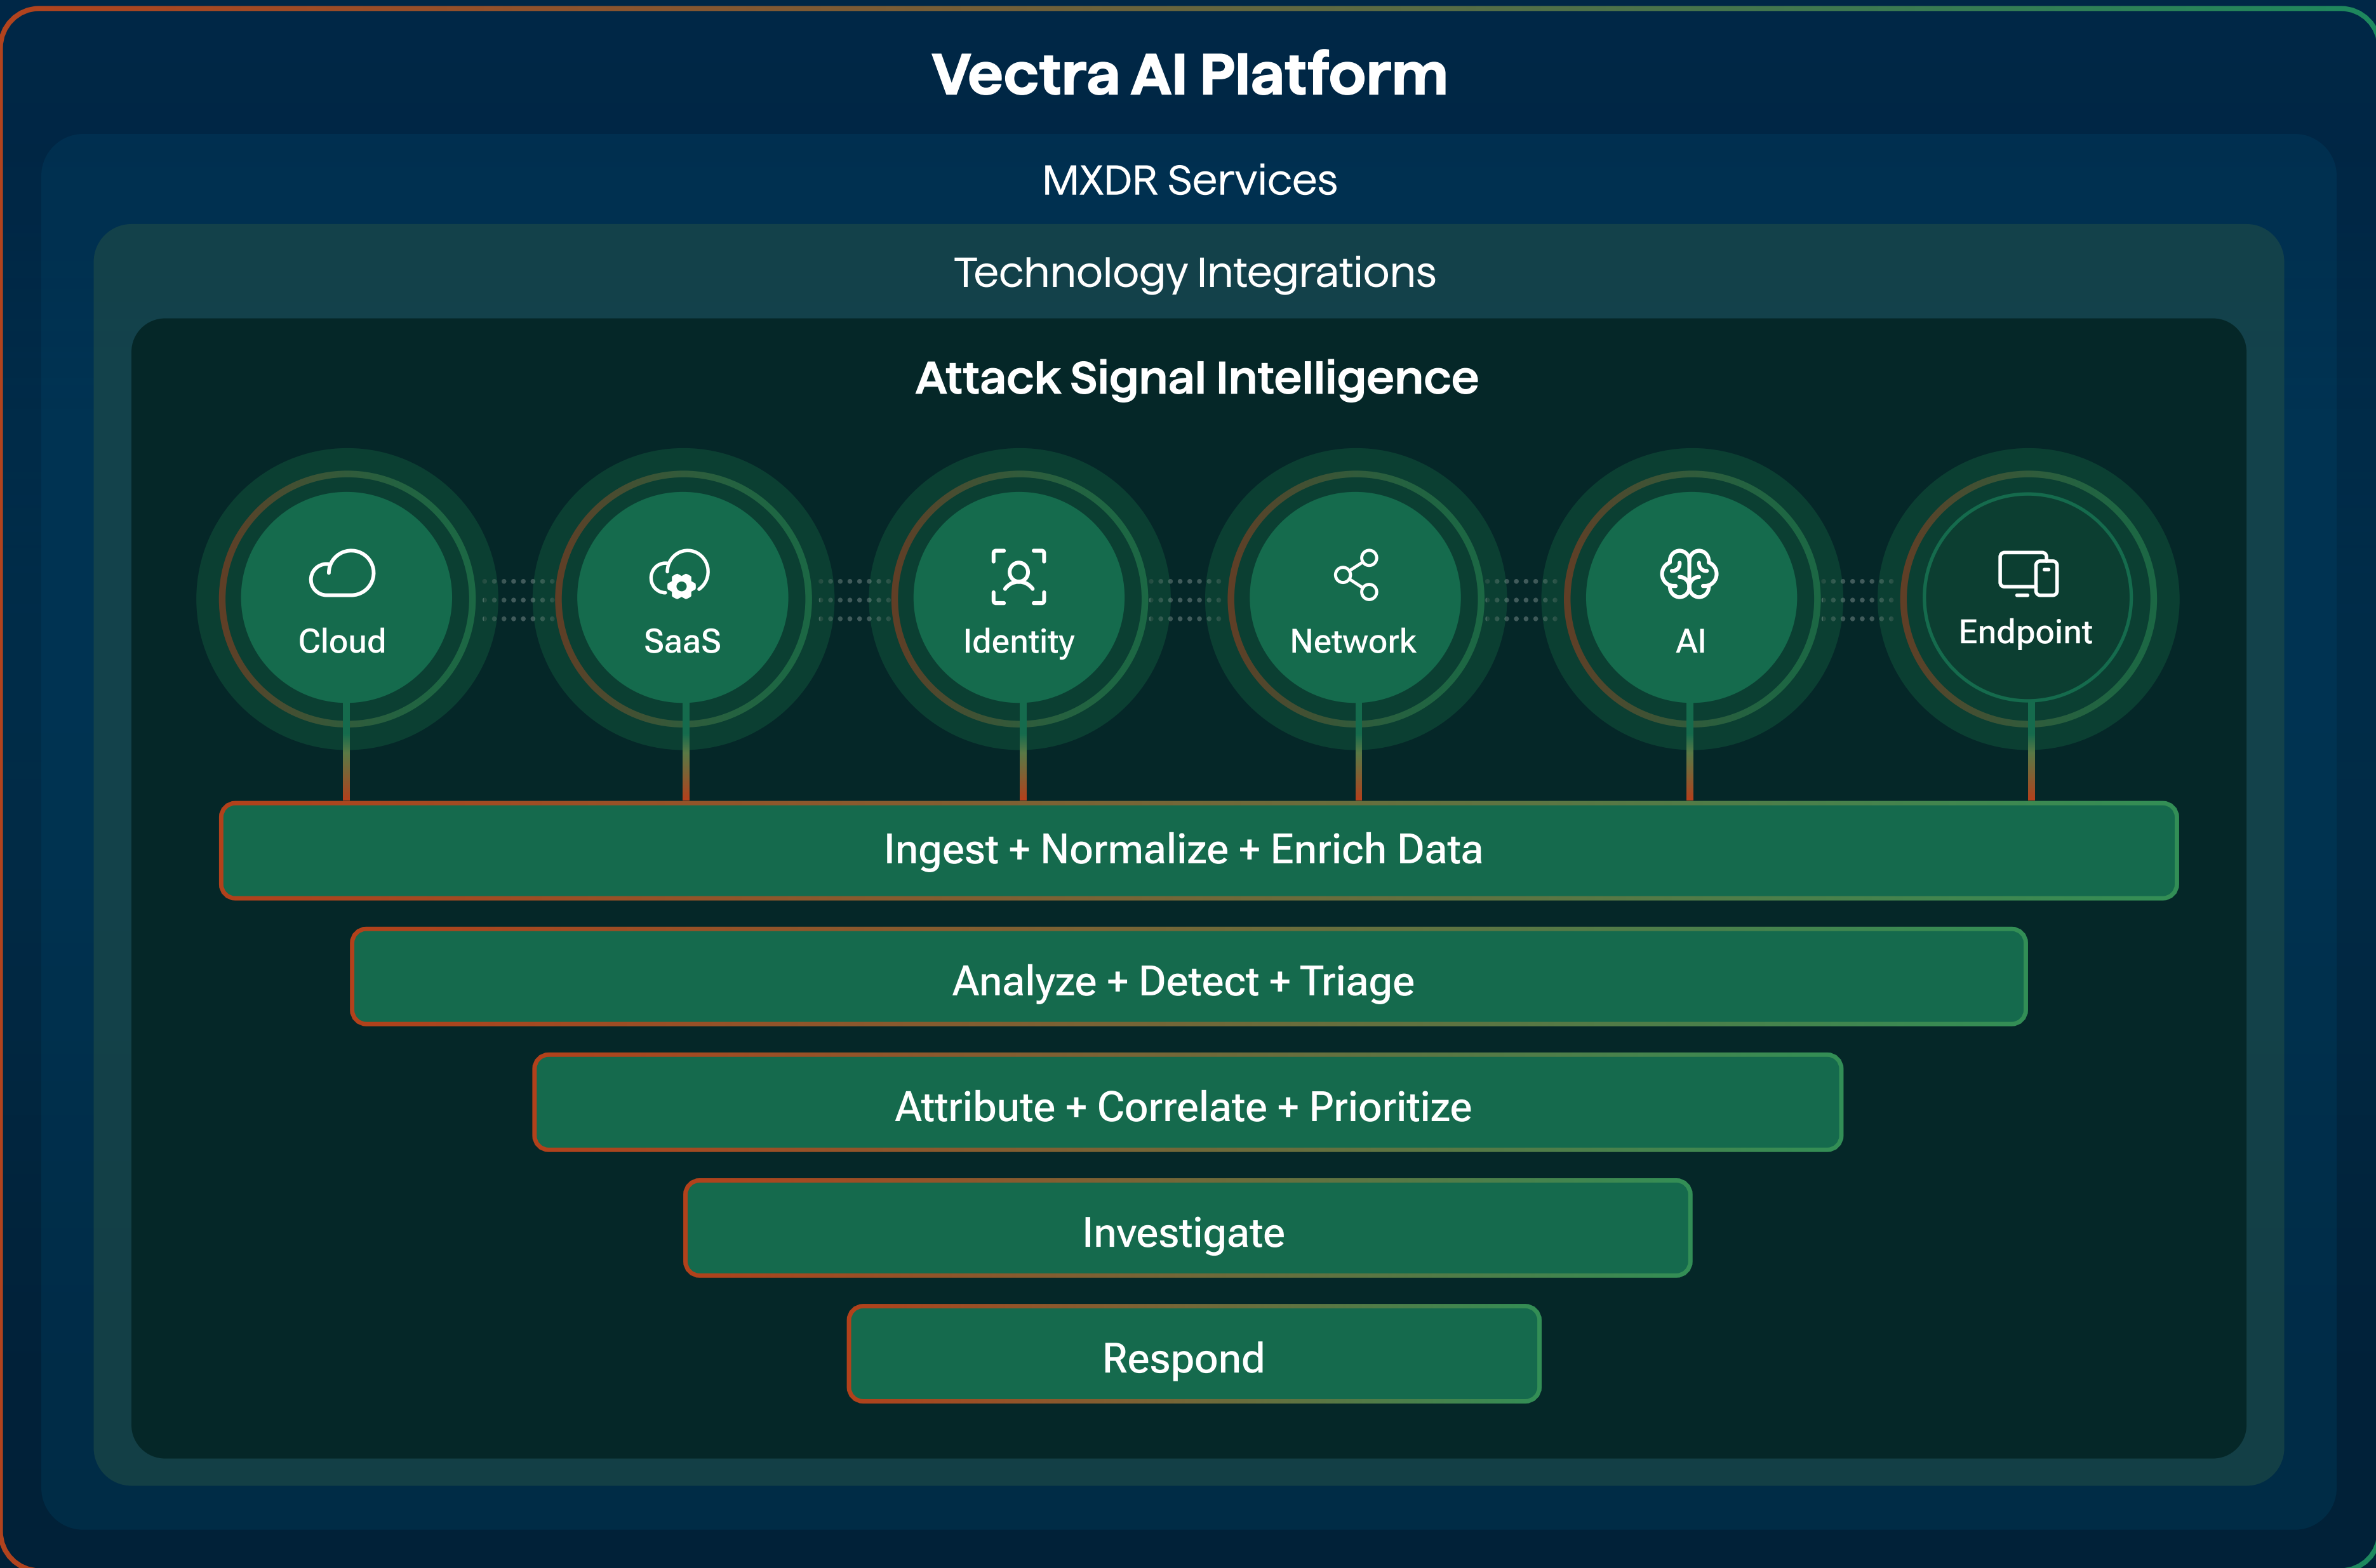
Vectra AI Platform

MXDR Services

Technology Integrations

Attack Signal Intelligence

Cloud

SaaS

Identity

Network

AI

Endpoint

Ingest + Normalize + Enrich Data

Analyze + Detect + Triage

Attribute + Correlate + Prioritize

Investigate

Respond